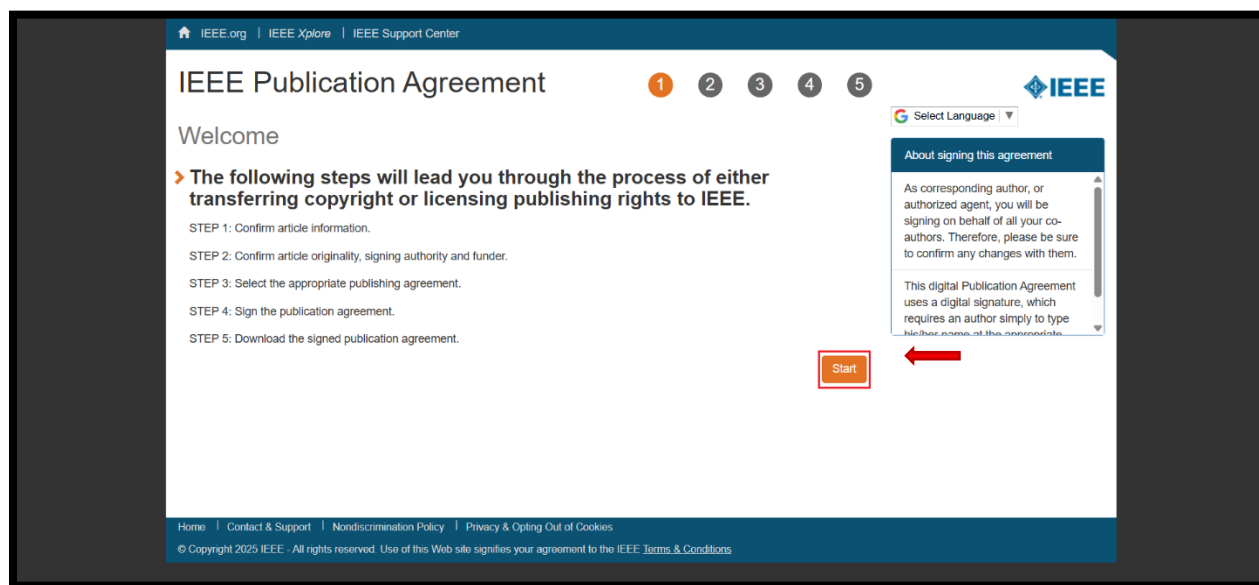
IEEE.org | IEEE Xplore | IEEE Support Center

IEEE Publication Agreement

1 2 3 4 5

IEEE

Select Language ▼

Welcome

The following steps will lead you through the process of either transferring copyright or licensing publishing rights to IEEE.

STEP 1: Confirm article information.

STEP 2: Confirm article originality, signing authority and funder.

STEP 3: Select the appropriate publishing agreement.

STEP 4: Sign the publication agreement.

STEP 5: Download the signed publication agreement.

Start

About signing this agreement

As corresponding author, or authorized agent, you will be signing on behalf of all your co-authors. Therefore, please be sure to confirm any changes with them.

This digital Publication Agreement uses a digital signature, which requires an author simply to type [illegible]

Home | Contact & Support | Nondiscrimination Policy | Privacy & Opting Out of Cookies

© Copyright 2025 IEEE - All rights reserved. Use of this Web site signifies your agreement to the IEEE Terms & Conditions